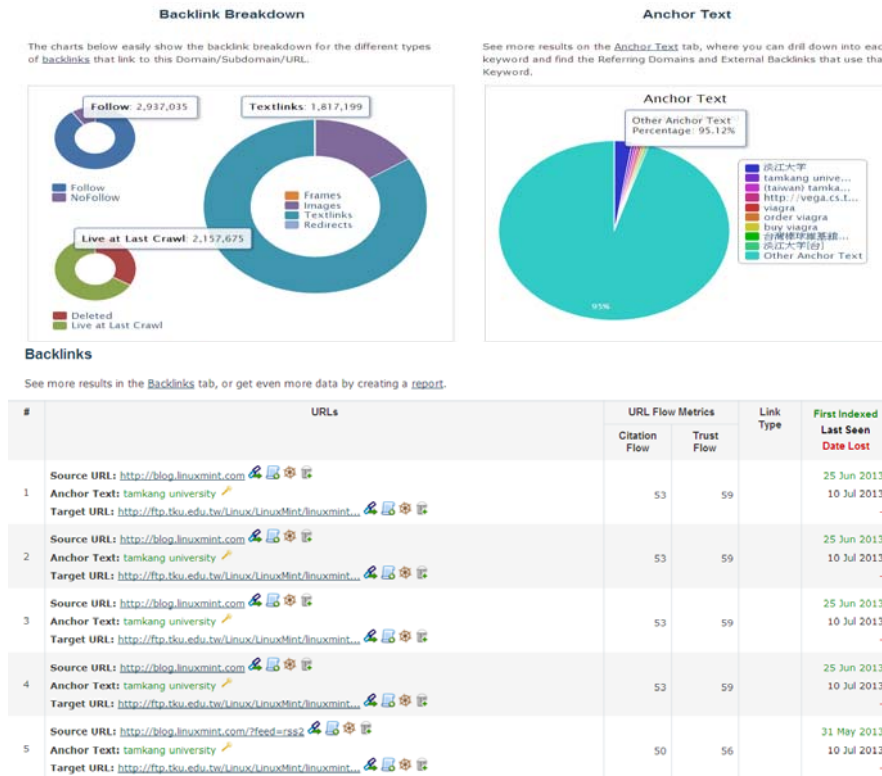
Backlink Breakdown

The charts below easily show the backlink breakdown for the different types of backlinks that link to this Domain/Subdomain/URL.

Follow: 2,937,035

Follow
NoFollow

Textlinks: 1,817,199

Frames
Images
Textlinks
Redirects

Live at Last Crawl: 2,157,675

Deleted
Live at Last Crawl

Anchor Text

See more results on the Anchor Text tab, where you can drill down into eac keyword and find the Referring Domains and External Backlinks that use tha Keyword.

Anchor Text

Other Anchor Text
Percentage: 95.12%

淡江大学
tamkang unive...
(taiwan) tamka...
http://vega.cs.t...
viagra
order viagra
buy viagra
台灣棒球維基館...
淡江大学(台)
Other Anchor Text

95%

Backlinks

See more results in the Backlinks tab, or get even more data by creating a report.

| # | URLs | URL Flow Metrics Citation Flow | Trust Flow | Link Type | First Indexed Last Seen Date Lost |
|---|---|---|---|---|---|
| 1 | Source URL: http://blog.linuxmint.com Anchor Text: tamkang university Target URL: http://ftp.tku.edu.tw/Linux/LinuxMint/linuxmint... | 53 | 59 | | 25 Jun 2013 10 Jul 2013 - |
| 2 | Source URL: http://blog.linuxmint.com Anchor Text: tamkang university Target URL: http://ftp.tku.edu.tw/Linux/LinuxMint/linuxmint... | 53 | 59 | | 25 Jun 2013 10 Jul 2013 - |
| 3 | Source URL: http://blog.linuxmint.com Anchor Text: tamkang university Target URL: http://ftp.tku.edu.tw/Linux/LinuxMint/linuxmint... | 53 | 59 | | 25 Jun 2013 10 Jul 2013 - |
| 4 | Source URL: http://blog.linuxmint.com Anchor Text: tamkang university Target URL: http://ftp.tku.edu.tw/Linux/LinuxMint/linuxmint... | 53 | 59 | | 25 Jun 2013 10 Jul 2013 - |
| 5 | Source URL: http://blog.linuxmint.com/?feed=rss2 Anchor Text: tamkang university Target URL: http://ftp.tku.edu.tw/Linux/LinuxMint/linuxmint... | 50 | 56 | | 31 May 2013 10 Jul 2013 - |